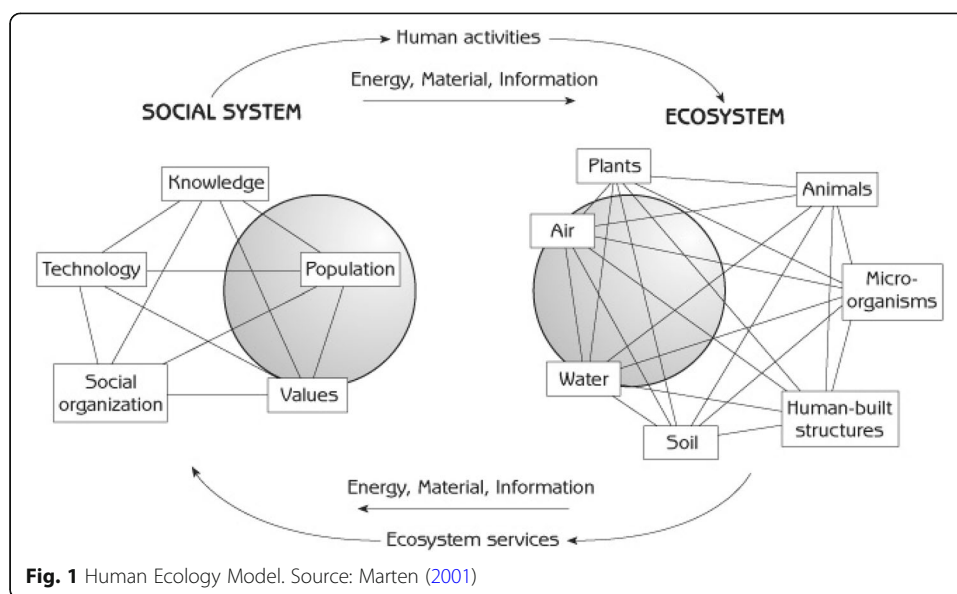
Human activities

Energy, Material, Information

SOCIAL SYSTEM

ECOSYSTEM

Knowledge

Technology

Population

Social organization

Values

Plants

Animals

Air

Micro-organisms

Water

Human-built structures

Soil

Energy, Material, Information

Ecosystem services

**Fig. 1** Human Ecology Model. Source: Marten (2001)